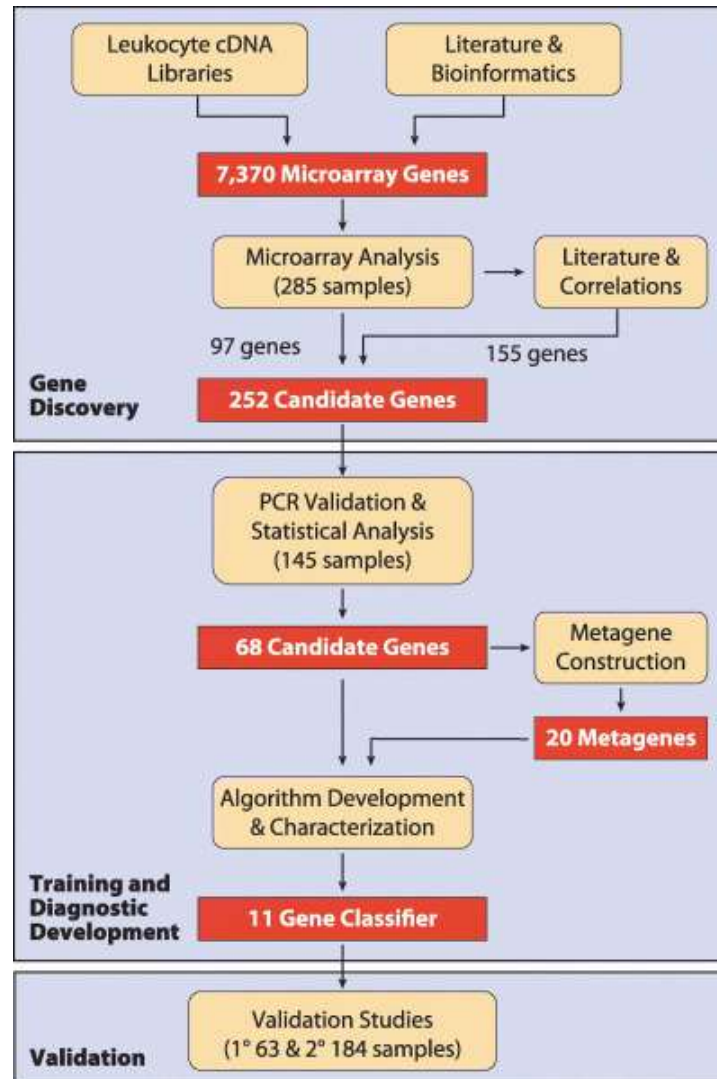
Leukocyte cDNA Libraries

Literature & Bioinformatics

7,370 Microarray Genes

Microarray Analysis (285 samples)

Literature & Correlations

97 genes

155 genes

Gene Discovery

252 Candidate Genes

PCR Validation & Statistical Analysis (145 samples)

68 Candidate Genes

Metagene Construction

20 Metagenes

Algorithm Development & Characterization

Training and Diagnostic Development

11 Gene Classifier

Validation Studies (1° 63 & 2° 184 samples)

Validation